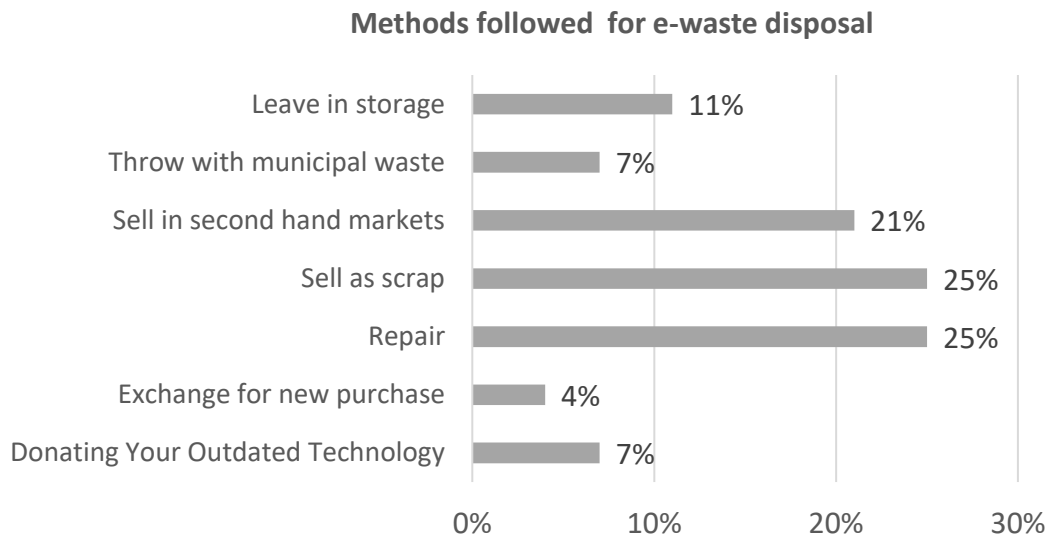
Methods followed for e-waste disposal

Leave in storage 11%
Throw with municipal waste 7%
Sell in second hand markets 21%
Sell as scrap 25%
Repair 25%
Exchange for new purchase 4%
Donating Your Outdated Technology 7%

0% 10% 20% 30%